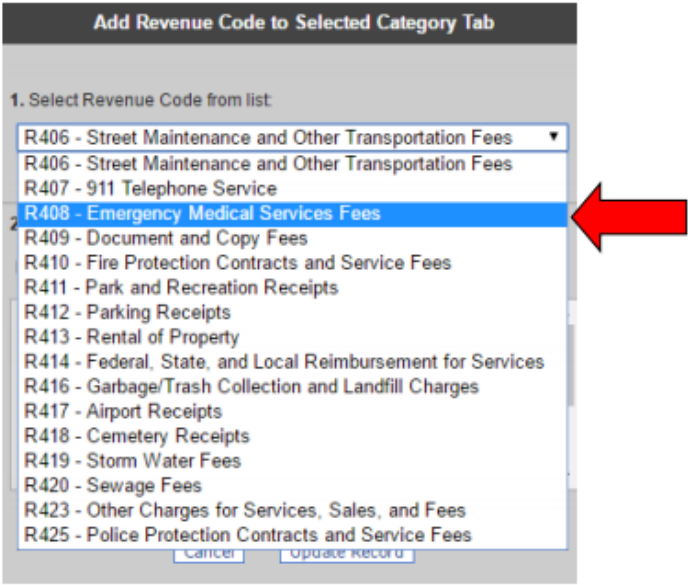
Add Revenue Code to Selected Category Tab

1. Select Revenue Code from list:

R406 - Street Maintenance and Other Transportation Fees

R406 - Street Maintenance and Other Transportation Fees
R407 - 911 Telephone Service
R408 - Emergency Medical Services Fees
R409 - Document and Copy Fees
R410 - Fire Protection Contracts and Service Fees
R411 - Park and Recreation Receipts
R412 - Parking Receipts
R413 - Rental of Property
R414 - Federal, State, and Local Reimbursement for Services
R416 - Garbage/Trash Collection and Landfill Charges
R417 - Airport Receipts
R418 - Cemetery Receipts
R419 - Storm Water Fees
R420 - Sewage Fees
R423 - Other Charges for Services, Sales, and Fees
R425 - Police Protection Contracts and Service Fees

Cancel Update Record